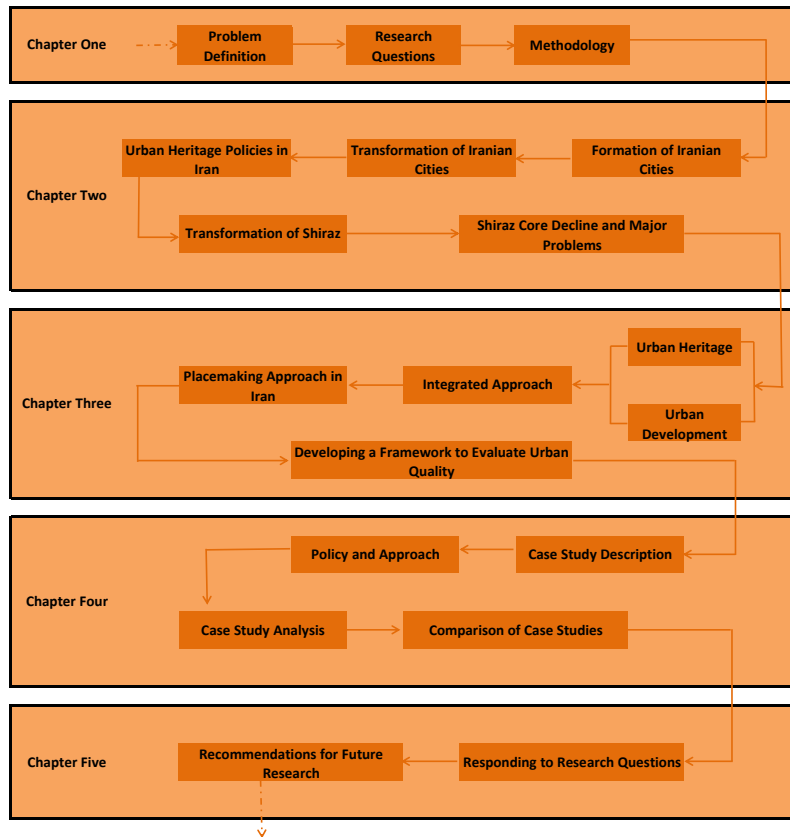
Chapter One
Problem Definition
Research Questions
Methodology

Chapter Two
Urban Heritage Policies in Iran
Transformation of Iranian Cities
Formation of Iranian Cities
Transformation of Shiraz
Shiraz Core Decline and Major Problems

Chapter Three
Urban Heritage
Placemaking Approach in Iran
Integrated Approach
Urban Development
Developing a Framework to Evaluate Urban Quality

Chapter Four
Policy and Approach
Case Study Description
Case Study Analysis
Comparison of Case Studies

Chapter Five
Recommendations for Future Research
Responding to Research Questions